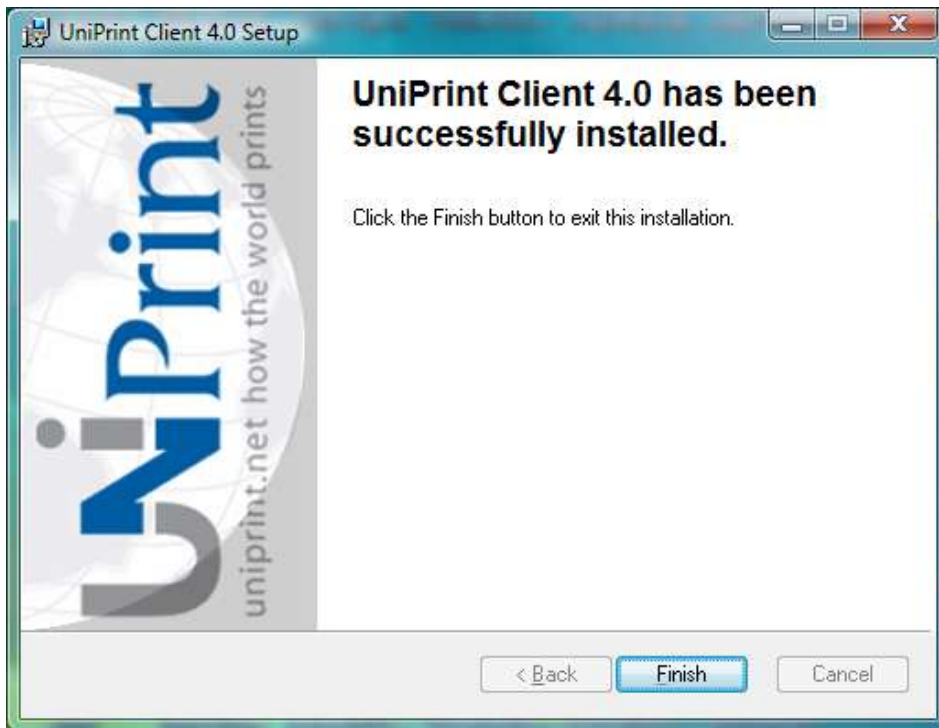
UniPrint Client 4.0 Setup

UniPrint

uniprint.net how the world prints

UniPrint Client 4.0 has been successfully installed.

Click the Finish button to exit this installation.

< Back

Finish

Cancel